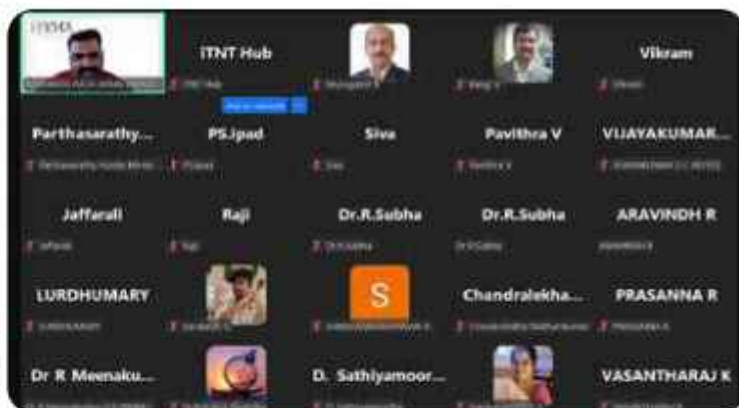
ITNT Hub

Vikram

Parthasarathy...

PS.ipad

Siva

Pavithra V

VIJAYAKUMAR...

Jaffarali

Raji

Dr.R.Subha

Dr.R.Subha

ARAVINDH R

LURDHUMARY

S

Chandralekha...

PRASANNA R

Dr R Meenaku...

D. Sathiyamoor...

VASANTHARAJ K